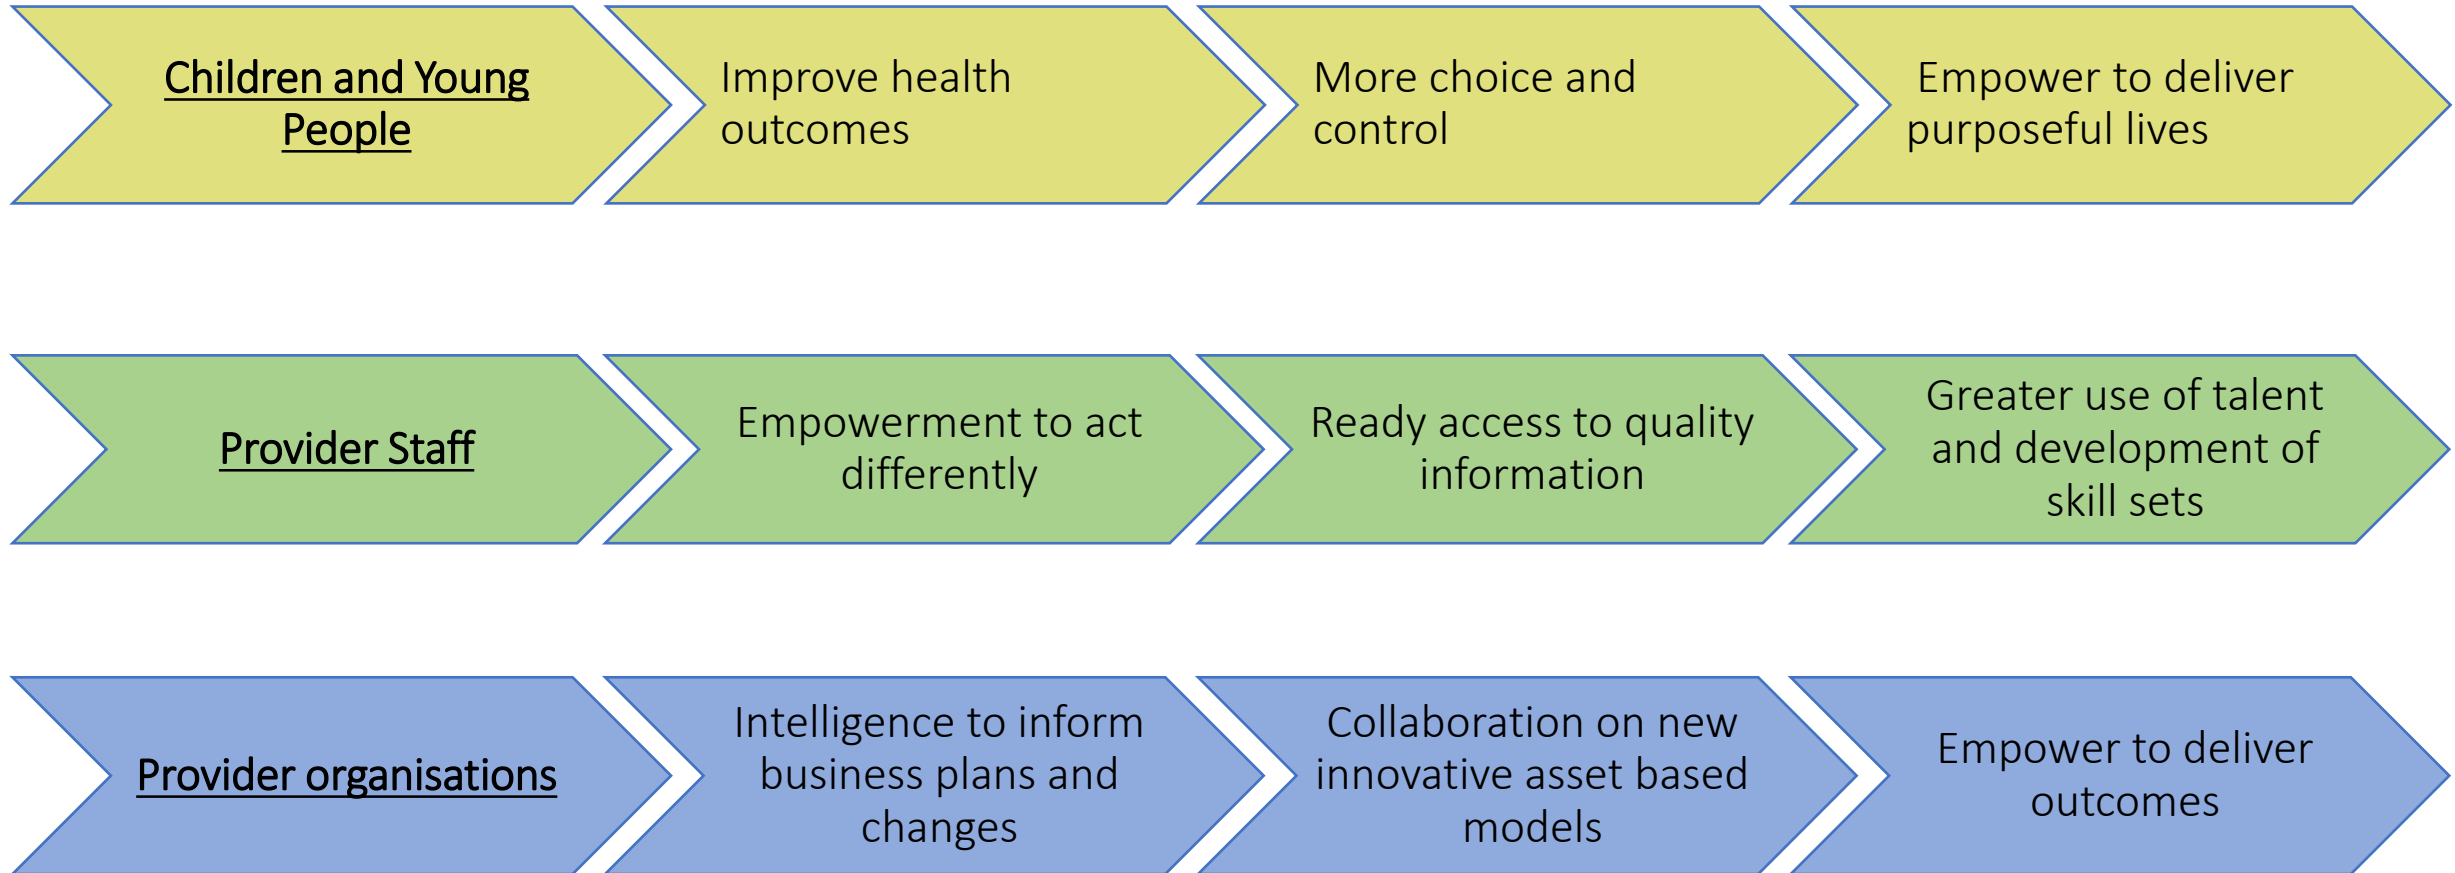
Children and Young People

Improve health outcomes

More choice and control

Empower to deliver purposeful lives

Provider Staff

Empowerment to act differently

Ready access to quality information

Greater use of talent and development of skill sets

Provider organisations

Intelligence to inform business plans and changes

Collaboration on new innovative asset based models

Empower to deliver outcomes